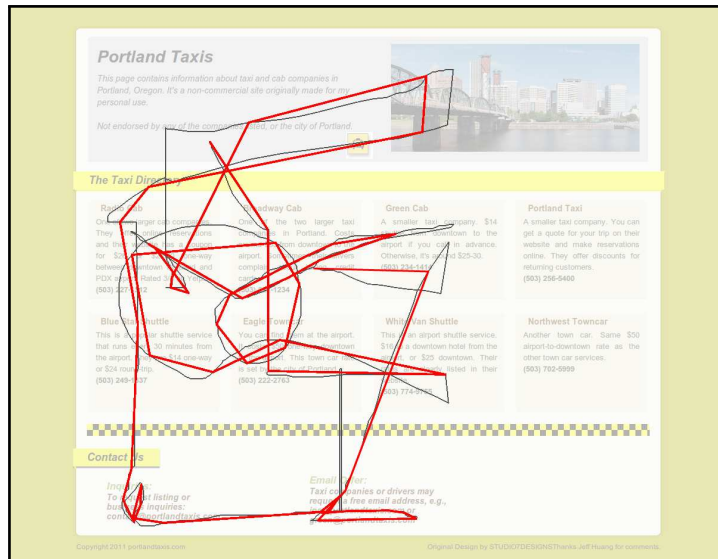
Portland Taxis

This page contains information about taxi and cab companies in Portland, Oregon. It's a non-commercial site originally made for my personal use.

Not endorsed by any of the com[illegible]ated, or the city of Portland.

The Taxi Dire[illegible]

Ra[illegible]b

O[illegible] larger cab compan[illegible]. They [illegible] online reservations and the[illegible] for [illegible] one-way betwe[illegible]town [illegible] and PDX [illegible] Rated 3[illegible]

(503) 22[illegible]2

Broadway Cab

One of the two larger taxi com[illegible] in Portland. Co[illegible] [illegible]om downto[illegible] airport. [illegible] complet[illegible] car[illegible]

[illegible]1234

Green Cab

A smaller taxi company. $14 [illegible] downtown to the airport if you ca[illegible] in advance. Otherwise, it's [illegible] $25-30.

(503) 234-14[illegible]

Portland Taxi

A smaller taxi company. You can get a quote for your trip on their website and make reservations online. They offer discounts for returning customers.

(503) 256-5400

Blue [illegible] Shuttle

This is a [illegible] shuttle service that runs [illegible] 30 minutes from the airport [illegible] $14 one-way or $24 round trip.

(503) 249-1837

Eagle Town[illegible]

You can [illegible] at the airport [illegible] downtown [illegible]. This town car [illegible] is sel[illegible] Portland.

(503) 222-2763

White Van Shuttle

This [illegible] an airport shuttle service, $16 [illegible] a downtown hotel from the a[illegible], or $25 downtown. Their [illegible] listed in their

(503) 774-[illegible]

Northwest Towncar

Another town car. Same $50 airport-to-downtown rate as the other town car services.

(503) 702-5999

Contact Us

Inqu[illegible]

To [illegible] listing or bu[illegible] inquiries: cont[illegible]@portlandtaxis.com

Email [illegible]fer:

Taxi com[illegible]anies or drivers may reque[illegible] free email address, e.g., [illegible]

Copyright 2011 portlandtaxis.com

Original Design by STUDIO7DESIGNSThanks Jeff Huang for comments